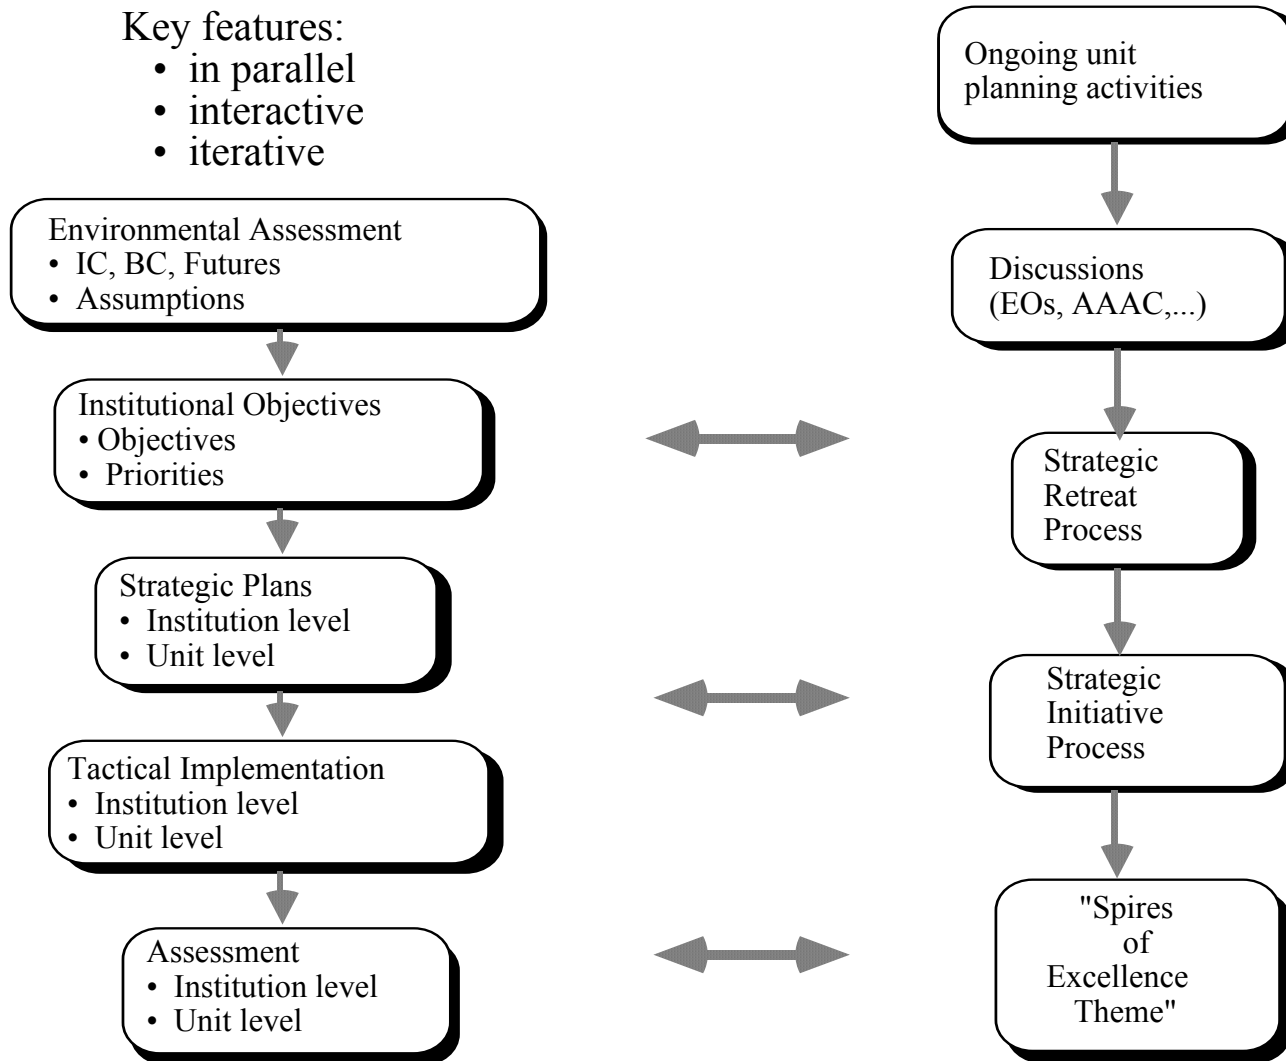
Key features:
• in parallel
• interactive
• iterative

Environmental Assessment
• IC, BC, Futures
• Assumptions

Institutional Objectives
• Objectives
• Priorities

Strategic Plans
• Institution level
• Unit level

Tactical Implementation
• Institution level
• Unit level

Assessment
• Institution level
• Unit level

Ongoing unit planning activities

Discussions (EOs, AAAC,...)

Strategic Retreat Process

Strategic Initiative Process

"Spires of Excellence Theme"